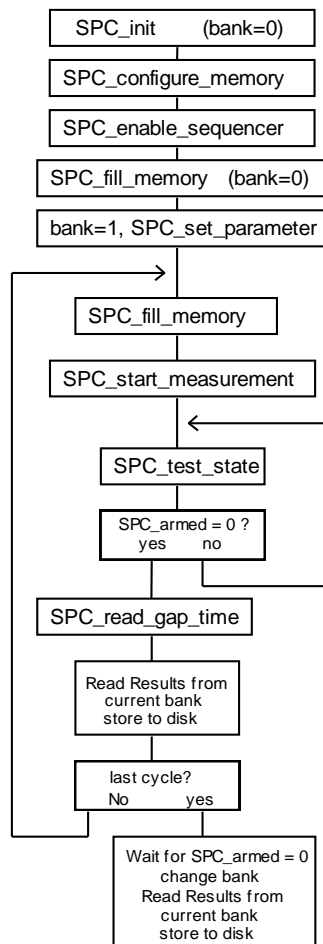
SPC_init (bank=0)

SPC_configure_memory

SPC_enable_sequencer

SPC_fill_memory (bank=0)

bank=1, SPC_set_parameter

SPC_fill_memory

SPC_start_measurement

SPC_test_state

SPC_armed = 0 ?
yes no

SPC_read_gap_time

Read Results from current bank store to disk

last cycle?
No yes

Wait for SPC_armed = 0
change bank
Read Results from current bank
store to disk